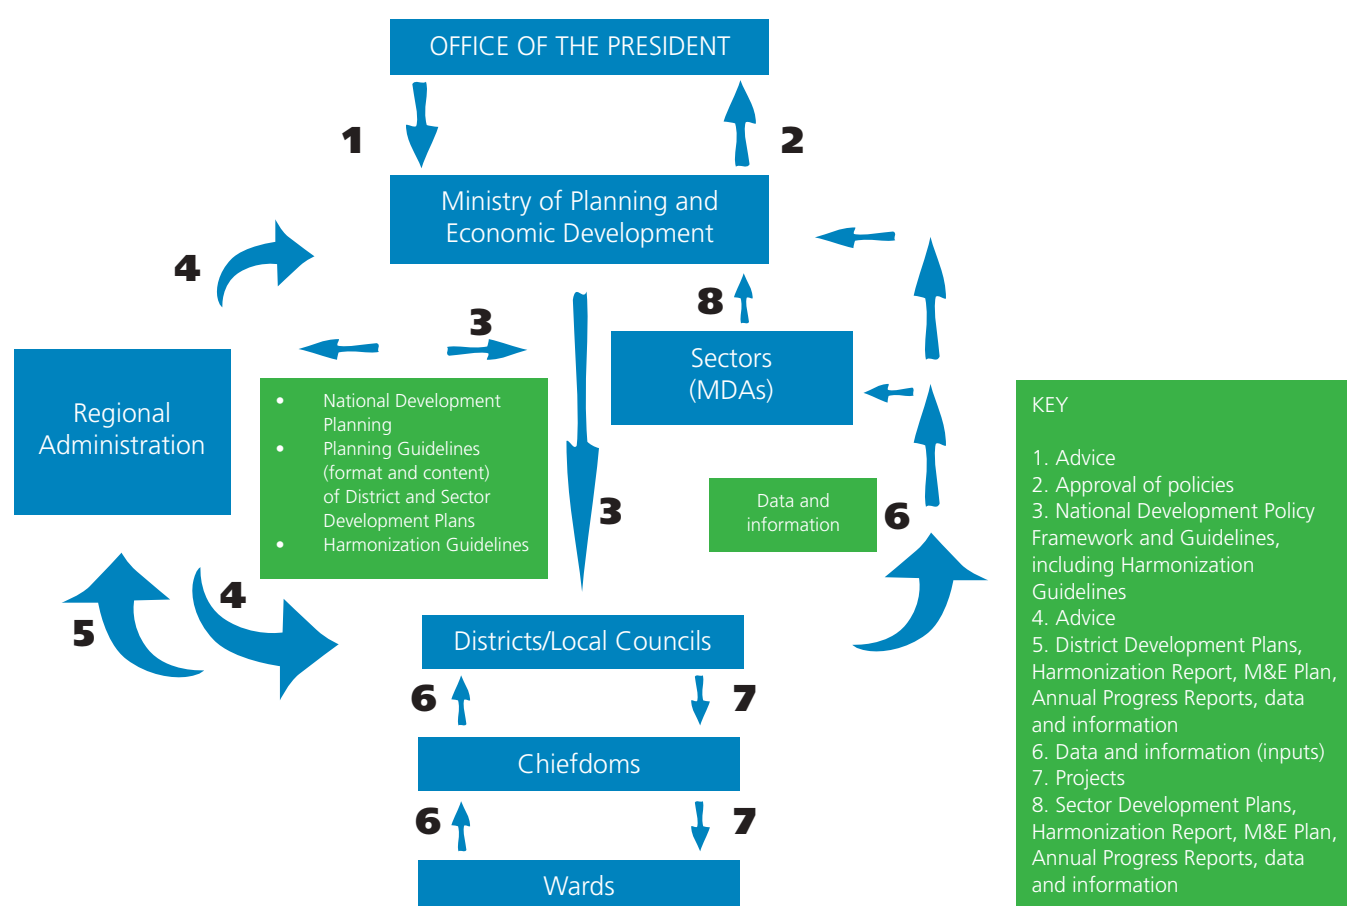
OFFICE OF THE PRESIDENT

1

2

Ministry of Planning and Economic Development

4

8

3

Regional Administration

Sectors (MDAs)

- National Development Planning
- Planning Guidelines (format and content) of District and Sector Development Plans
- Harmonization Guidelines

3

Data and information

6

5

4

Districts/Local Councils

6

7

Chiefdoms

6

7

Wards

KEY

1. Advice
2. Approval of policies
3. National Development Policy Framework and Guidelines, including Harmonization Guidelines
4. Advice
5. District Development Plans, Harmonization Report, M&E Plan, Annual Progress Reports, data and information
6. Data and information (inputs)
7. Projects
8. Sector Development Plans, Harmonization Report, M&E Plan, Annual Progress Reports, data and information